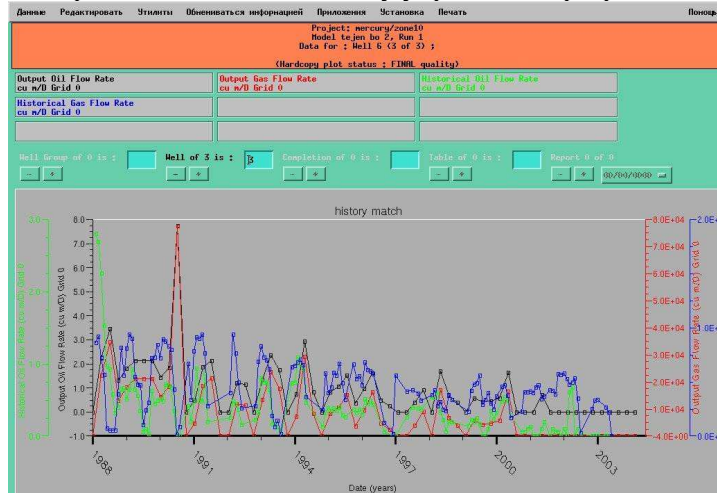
Данные Редактировать Утилиты Обмениваться информацией Приложения Установка Печать Помощь

Project: mercury/zone10
Model tejen bo 2, Run 1
Data for : Well 6 (3 of 3) ;

(Hardcopy plot status : FINAL quality)

Output Oil Flow Rate
cu m/D Grid 0

Output Gas Flow Rate
cu m/D Grid 0

Historical Oil Flow Rate
cu m/D Grid 0

Historical Gas Flow Rate
cu m/D Grid 0

Well Group of 0 is :
Well of 3 is : 3
Completion of 0 is :
Table of 0 is :
Report 0 of 0

00/00/0000

history match

Historical Oil Flow Rate (cu m/D) Grid 0
3.0
2.0
1.0
0.0

Output Oil Flow Rate (cu m/D) Grid 0
8.0
7.0
6.0
5.0
4.0
3.0
2.0
1.0
0.0
-1.0

8.0E+04
7.0E+04
6.0E+04
5.0E+04
4.0E+04
3.0E+04
2.0E+04
1.0E+04
0.0E+00
-4.0E+00

Output Gas Flow Rate (cu m/D) Grid 0

2.0E+
1.0E+
0.0E+

1988
1991
1994
1997
2000
2003

Date (years)